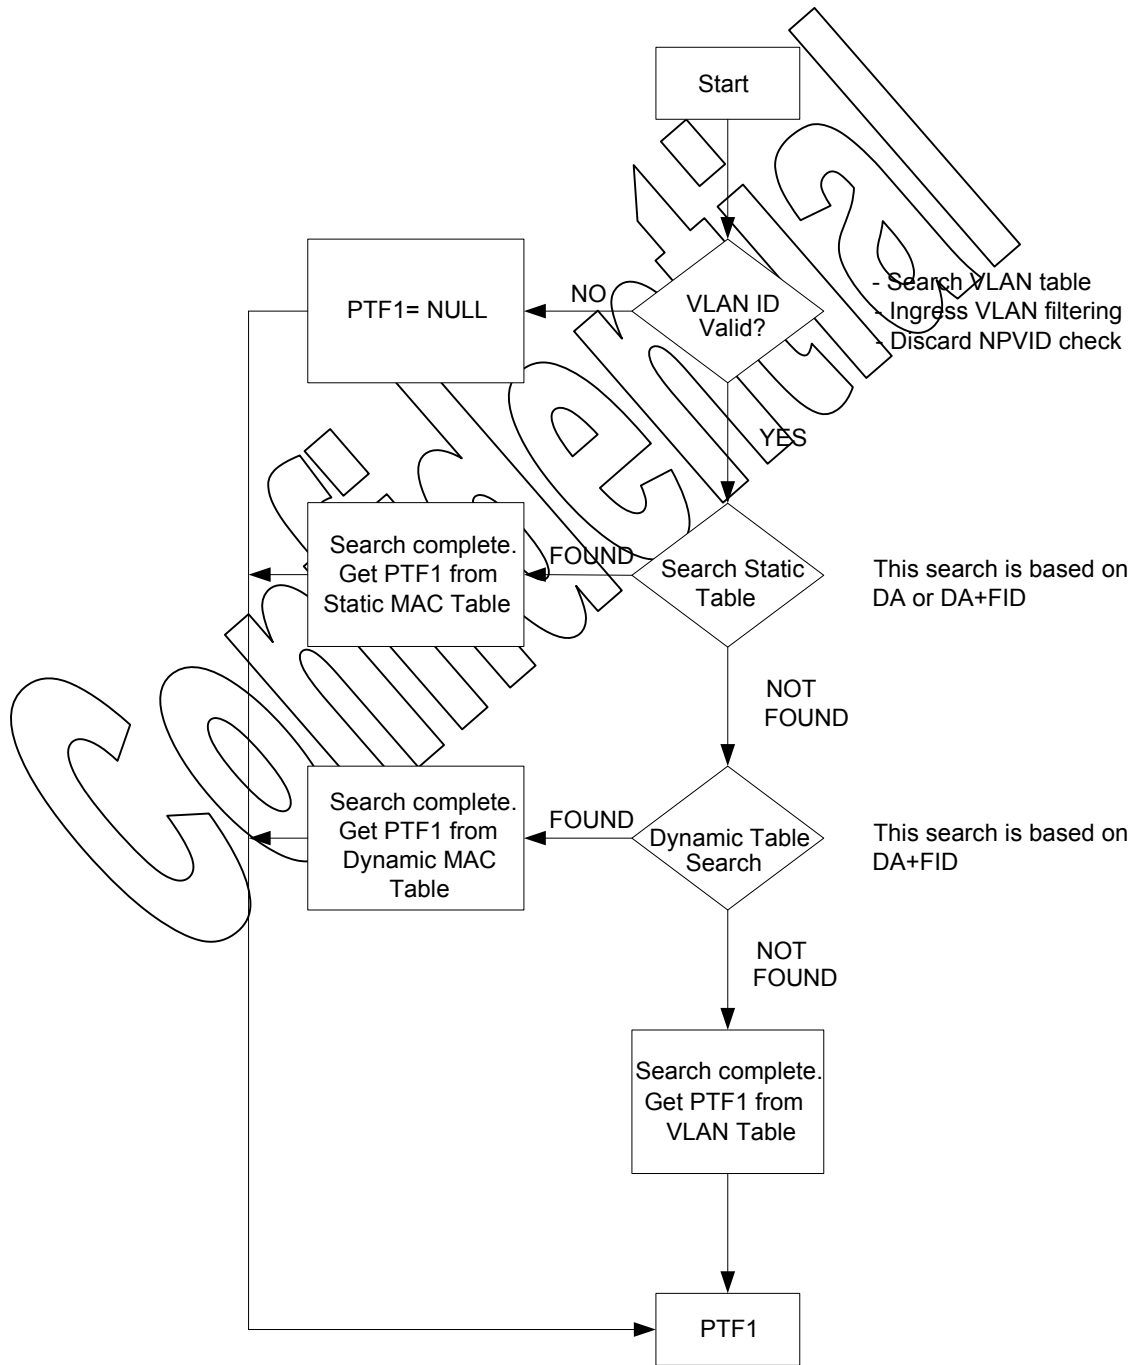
Start

PTF1= NULL

NO

VLAN ID Valid?

- Search VLAN table
- Ingress VLAN filtering
- Discard NPVID check

YES

Search complete. Get PTF1 from Static MAC Table

FOUND

Search Static Table

This search is based on DA or DA+FID

NOT FOUND

Search complete. Get PTF1 from Dynamic MAC Table

FOUND

Dynamic Table Search

This search is based on DA+FID

NOT FOUND

Search complete. Get PTF1 from VLAN Table

PTF1

Confidential